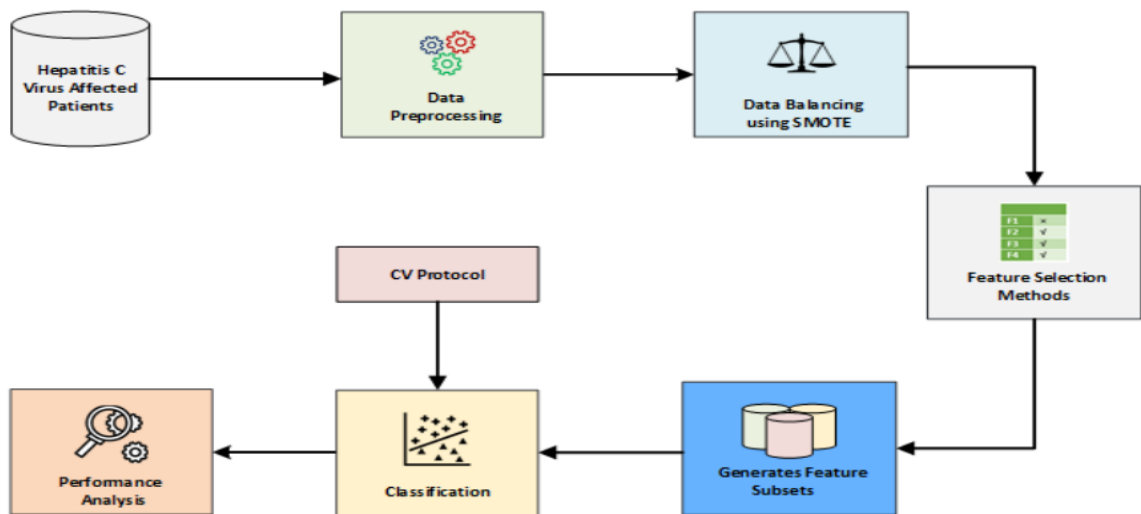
Hepatitis C Virus Affected Patients

Data Preprocessing

Data Balancing using SMOTE

| F1 | × |
|---|---|
| F2 | √ |
| F3 | √ |
| F4 | √ |

Feature Selection Methods

CV Protocol

Generates Feature Subsets

Classification

Performance Analysis